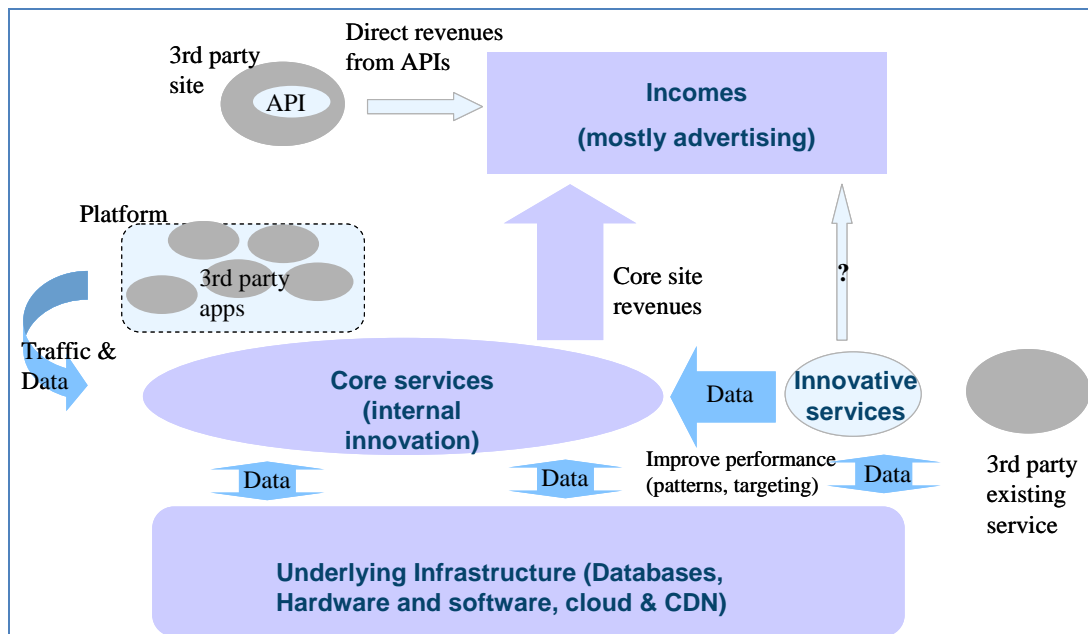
3rd party site

API

Direct revenues from APIs

Incomes
(mostly advertising)

Platform

3rd party apps

Core site revenues

?

Traffic & Data

Core services (internal innovation)

Data

Innovative services

3rd party existing service

Data

Data

Improve performance (patterns, targeting)

Data

Underlying Infrastructure (Databases, Hardware and software, cloud & CDN)